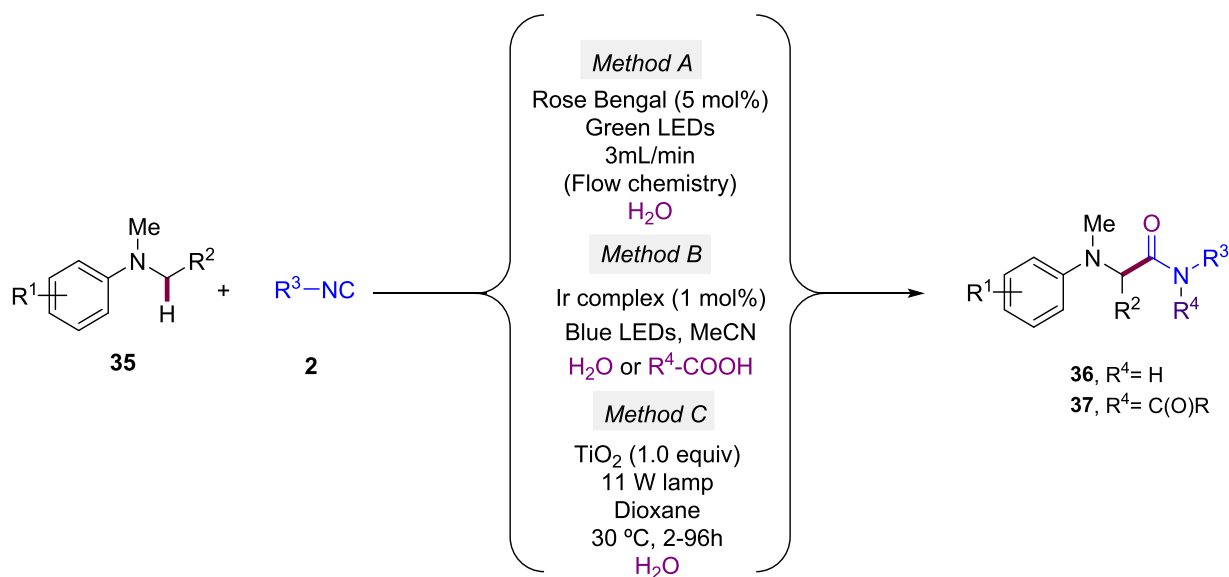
Me
N
$R^1$
$R^2$
H
35

+

$R^3$—NC
2

Method A
Rose Bengal (5 mol%)
Green LEDs
3mL/min
(Flow chemistry)
$H_2O$

Method B
Ir complex (1 mol%)
Blue LEDs, MeCN
$H_2O$ or $R^4$-COOH

Method C
$TiO_2$ (1.0 equiv)
11 W lamp
Dioxane
30 ºC, 2-96h
$H_2O$

Me
N
O
N
$R^3$
$R^1$
$R^2$
$R^4$

36, $R^4$= H
37, $R^4$= C(O)R